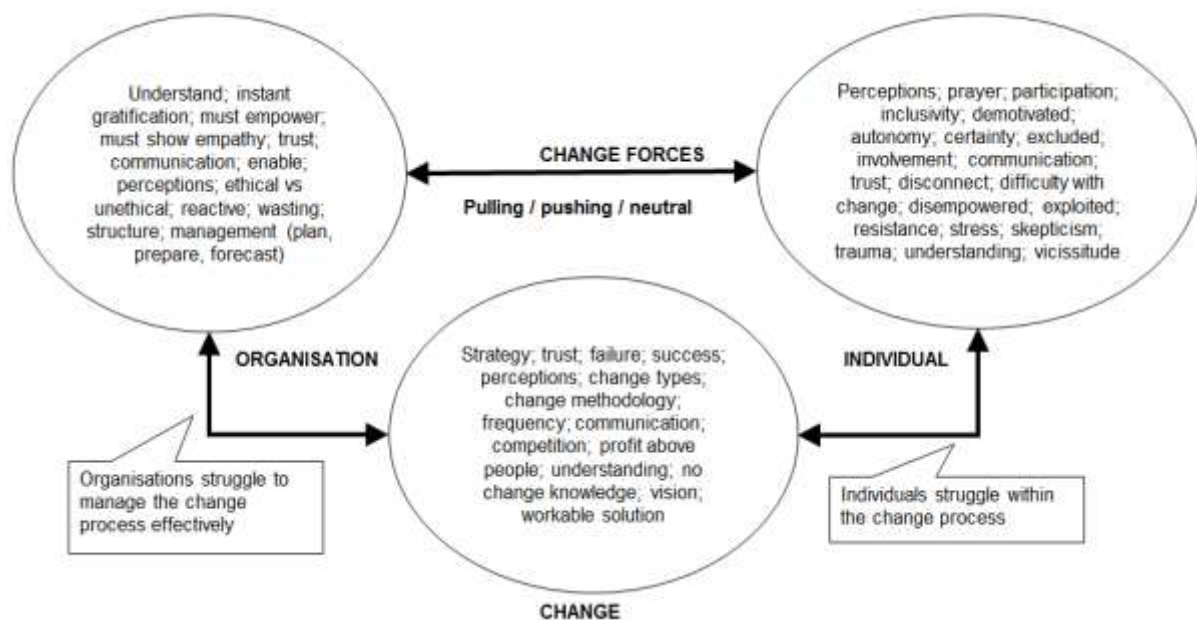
Understand; instant gratification; must empower; must show empathy; trust; communication; enable; perceptions; ethical vs unethical; reactive; wasting; structure; management (plan, prepare, forecast)

CHANGE FORCES

Pulling / pushing / neutral

Perceptions; prayer; participation; inclusivity; demotivated; autonomy; certainty; excluded; involvement; communication; trust; disconnect; difficulty with change; disempowered; exploited; resistance; stress; skepticism; trauma; understanding; vicissitude

ORGANISATION

Strategy; trust; failure; success; perceptions; change types; change methodology; frequency; communication; competition; profit above people; understanding; no change knowledge; vision; workable solution

INDIVIDUAL

Organisations struggle to manage the change process effectively

Individuals struggle within the change process

CHANGE